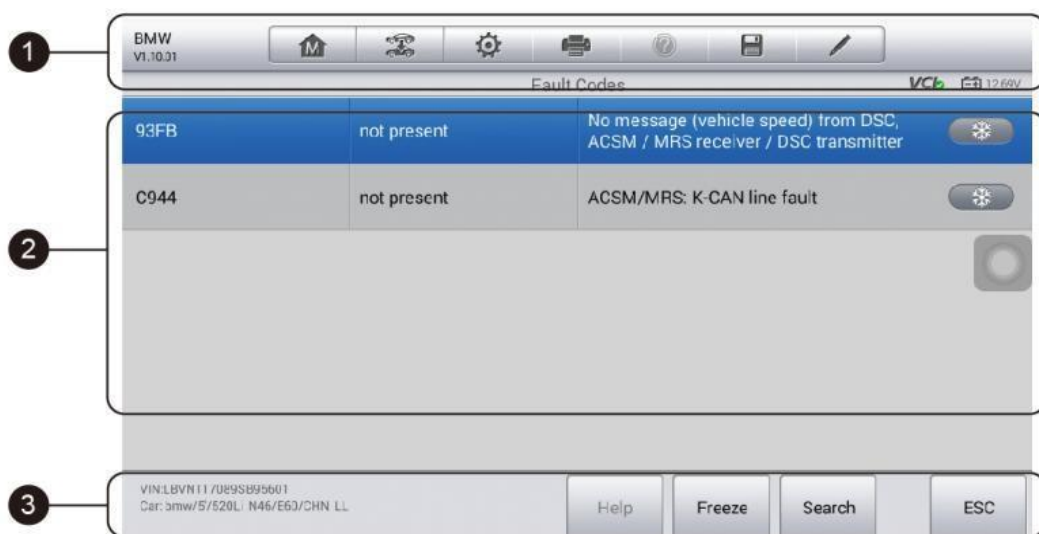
1

BMW
V1.10.31

Fault Codes

VCI 12.69V

| 93FB | not present | No message (vehicle speed) from DSC, ACSM / MRS receiver / DSC transmitter |
|---|---|---|
| C944 | not present | ACSM/MRS: K-CAN line fault |

2

3

VIN:LBVNT17089SB95601
Car: bmw/5/520Li N46/E60/CHN LL

Help

Freeze

Search

ESC